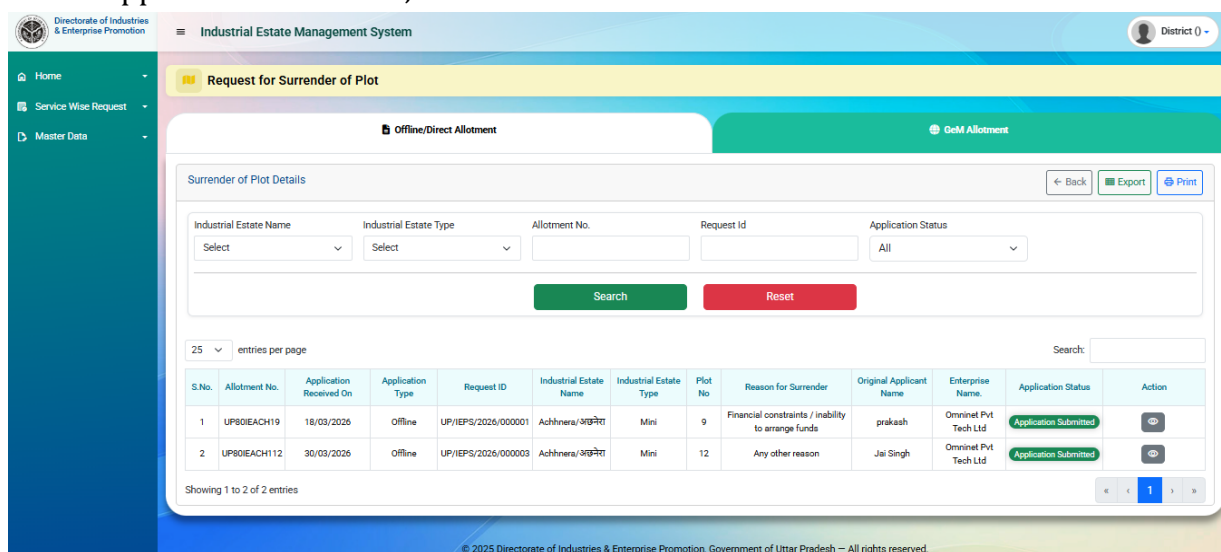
Directorate of Industries & Enterprise Promotion

Industrial Estate Management System

District () ▾

Home

Service Wise Request

Master Data

Request for Surrender of Plot

Offline/Direct Allotment

GeM Allotment

Surrender of Plot Details

← Back

Export

Print

Industrial Estate Name
Select

Industrial Estate Type
Select

Allotment No.

Request Id

Application Status
All

Search

Reset

25 entries per page

Search:

| S.No. | Allotment No. | Application Received On | Application Type | Request ID | Industrial Estate Name | Industrial Estate Type | Plot No | Reason for Surrender | Original Applicant Name | Enterprise Name. | Application Status | Action |
|---|---|---|---|---|---|---|---|---|---|---|---|---|
| 1 | UP80IEACH19 | 18/03/2026 | Offline | UP/IEPS/2026/000001 | Achhnera/अछनेरा | Mini | 9 | Financial constraints / inability to arrange funds | prakash | Omninet Pvt Tech Ltd | Application Submitted | |
| 2 | UP80IEACH112 | 30/03/2026 | Offline | UP/IEPS/2026/000003 | Achhnera/अछनेरा | Mini | 12 | Any other reason | Jai Singh | Omninet Pvt Tech Ltd | Application Submitted | |

Showing 1 to 2 of 2 entries

« ‹ 1 › »

© 2025 Directorate of Industries & Enterprise Promotion, Government of Uttar Pradesh — All rights reserved.